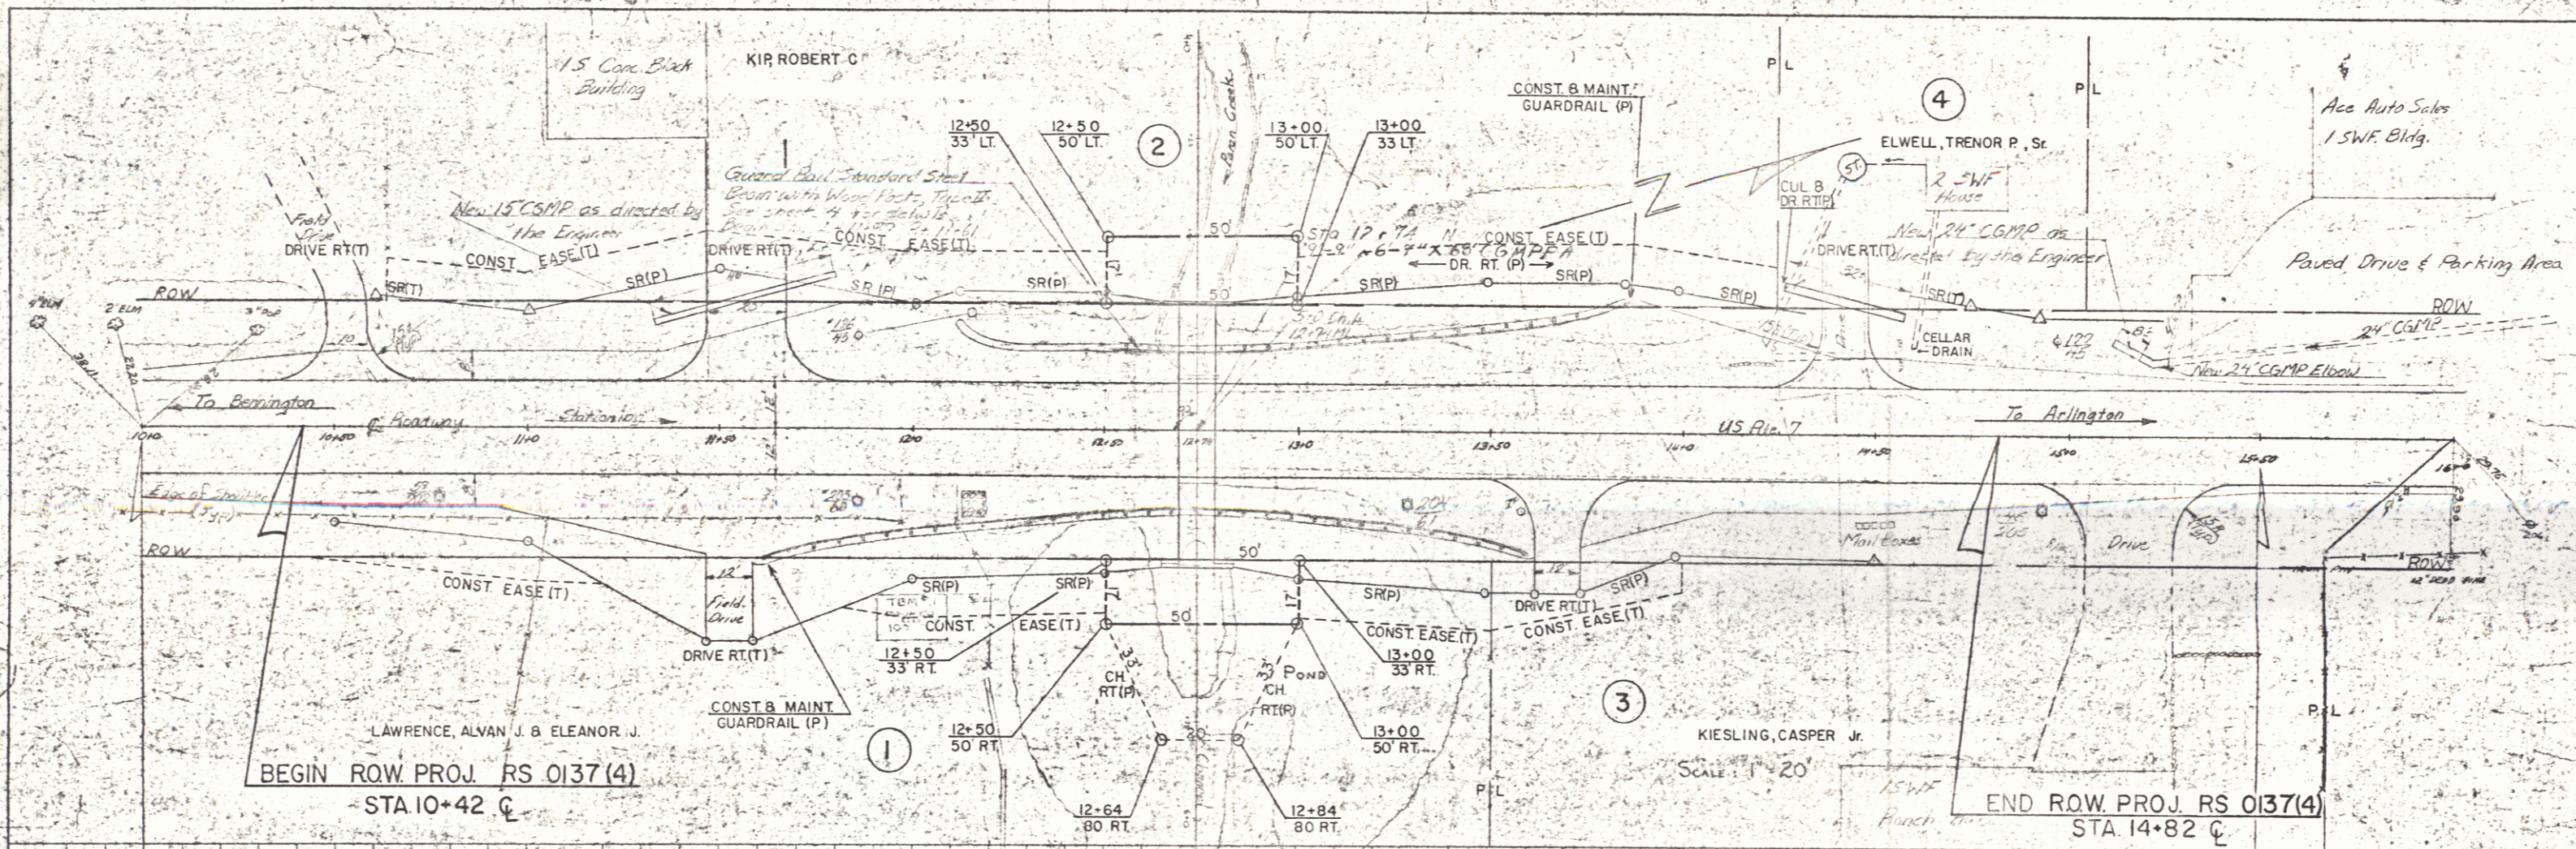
1.S. Conc. Block Building

KIP, ROBERT C.

12+50
33' LT.

12+50
50' LT.

2

Bean Creek

13+00
50' LT.

13+00
33' LT.

CONST. & MAINT.
GUARDRAIL (P)

P L

4

P L

Ace Auto Sales
1 SWF. Bldg.

ELWELL, TRENOR P., Sr.

2 SWF House

CUL. & DR. RT.(P)

Guard Rail Standard Steel Beam with Wood Posts, Type II See sheet 4 for details

New 15" CSMP as directed by the Engineer

Field Drive
DRIVE RT.(T)

CONST. EASE.(T)

DRIVE RT.(T)

CONST. EASE.(T)

50'

Sta 12+74
6-7 x 68' CGMPPA

CONST. EASE.(T)

DR. RT. (P)

New 24" CGMP as directed by the Engineer

DRIVE RT.(T)

Paved Drive & Parking Area

ROW

SR(T)

SR(P)

SR(P)

SR(P)

SR(P)

SR(P)

SR(P)

SR(T)

ROW

50'

17'

17'

CELLAR DRAIN

24" CGMP

New 24" CGMP Elbow

To Bennington

℄ Roadway

Stationing

To Arlington

US Rte. 7

10+0

10+50

11+0

11+50

12+0

12+50

12+74

13+0

13+50

14+0

14+50

15+0

15+50

Edge of Shoulder (Typ.)

ROW

12'

50'

12'

Mail Boxes

Drive

ROW

CONST. EASE.(T)

SR(P)

SR(P)

SR(P)

SR(P)

DRIVE RT.(T)

CONST. EASE.(T)

CONST. EASE.(T)

Field Drive

DRIVE RT.(T)

CONST.

EASE.(T)

50'

17'

17'

12+50
33' RT.

CH RT.(P)

POND

CH RT.(P)

13+00
33' RT.

CONST. & MAINT.
GUARDRAIL (P)

12+50
50' RT.

20'

13+00
50' RT.

3

LAWRENCE, ALVAN J. & ELEANOR J.

1

KIESLING, CASPER Jr.

P L

SCALE: 1"=20'

BEGIN R.O.W. PROJ. RS 0137(4)
STA. 10+42 ℄

12+64
80' RT.

12+84
80' RT.

P L

1 SWF Ranch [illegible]

END R.O.W. PROJ. RS 0137(4)
STA. 14+82 ℄